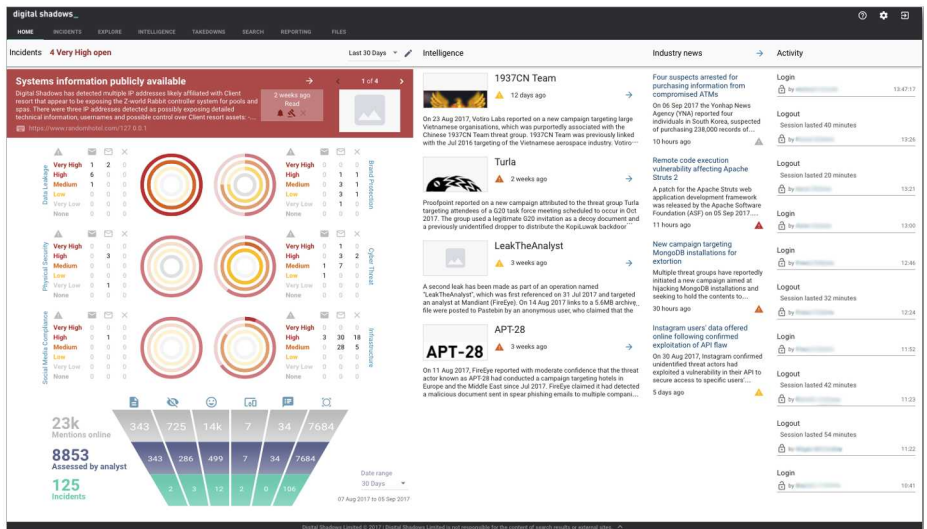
digital shadows_

HOME INCIDENTS EXPLORE INTELLIGENCE TAKEDOWNS SEARCH REPORTING FILES

Incidents 4 Very High open

Last 30 Days

Systems information publicly available

1 of 4

Digital Shadows has detected multiple IP addresses likely affiliated with Client resort that appear to be exposing the Z-World Rabbit controller system for pools and spas. There were three IP addresses detected as possibly exposing detailed technical information, usernames and possible control over Client resort assets: -

2 weeks ago
Read

https://www.randomhotel.com/127.0.0.1

Data Leakage

| | | | |
|---|---|---|---|
| Very High | 1 | 2 | 0 |
| High | 6 | 0 | 0 |
| Medium | 1 | 0 | 0 |
| Low | 0 | 0 | 0 |
| Very Low | 0 | 0 | 0 |
| None | 0 | 0 | 0 |

Brand Protection

| | | | |
|---|---|---|---|
| Very High | 0 | 0 | 0 |
| High | 0 | 1 | 0 |
| Medium | 0 | 3 | 1 |
| Low | 0 | 3 | 1 |
| Very Low | 0 | 0 | 0 |
| None | 0 | 0 | 0 |

Physical Security

| | | | |
|---|---|---|---|
| Very High | 0 | 0 | 0 |
| High | 0 | 3 | 0 |
| Medium | 0 | 0 | 0 |
| Low | 0 | 0 | 0 |
| Very Low | 0 | 1 | 0 |
| None | 0 | 0 | 0 |

Cyber Threat

| | | | |
|---|---|---|---|
| Very High | 0 | 0 | 0 |
| High | 0 | 1 | 0 |
| Medium | 0 | 1 | 7 |
| Low | 0 | 2 | 0 |
| Very Low | 0 | 0 | 0 |
| None | 0 | 0 | 0 |

Social Media Compliance

| | | | |
|---|---|---|---|
| Very High | 0 | 0 | 0 |
| High | 0 | 1 | 0 |
| Medium | 0 | 0 | 0 |
| Low | 0 | 0 | 0 |
| Very Low | 0 | 0 | 0 |
| None | 0 | 0 | 0 |

Infrastructure

| | | | |
|---|---|---|---|
| Very High | 0 | 0 | 0 |
| High | 3 | 30 | 18 |
| Medium | 0 | 28 | 5 |
| Low | 0 | 0 | 0 |
| Very Low | 0 | 0 | 0 |
| None | 0 | 0 | 0 |

23k
Mentions online
343 725 14k 7 34 7684

8853
Assessed by analyst
343 286 499 7 34 7684

125
Incidents
2 3 12 2 0 106

Date range
30 Days
07 Aug 2017 to 05 Sep 2017

Intelligence

1937CN Team
12 days ago
On 23 Aug 2017, Votiro Labs reported on a new campaign targeting large Vietnamese organisations, which was purportedly associated with the Chinese 1937CN Team threat group. 1937CN Team was previously linked with the Jul 2016 targeting of Vietnamese aerospace industry. Votiro...

Turla
2 weeks ago
Proofpoint reported on a new campaign attributed to the threat group Turla targeting attendees of a G20 task force meeting scheduled to occur in Oct 2017. The group used a legitimate G20 invitation as a decoy document and a previously unidentified dropper to distribute the KopiLuwak backdoor

LeakTheAnalyst
3 weeks ago
A second leak has been made as part of an operation named "LeakTheAnalyst", which was first referenced on 31 Jul 2017 and targeted an analyst at Mandiant (FireEye). On 14 Aug 2017 links to a 5.6MB archive file were posted to Pastebin by an anonymous user, who claimed that the

APT-28
APT-28
3 weeks ago
On 11 Aug 2017, FireEye reported with moderate confidence that the threat actor known as APT-28 had conducted a campaign targeting hotels in Europe and the Middle East since Jul 2017. FireEye claimed it had detected a malicious document sent in spear phishing emails to multiple compani...

Industry news

Four suspects arrested for purchasing information from compromised ATMs
On 06 Sep 2017 the Yonhap News Agency (YNA) reported four individuals in South Korea, suspected of purchasing 238,000 records of...

Remote code execution vulnerability affecting Apache Struts 2
A patch for the Apache Struts web application development framework was released by the Apache Software Foundation (ASF) on 05 Sep 2017...
11 hours ago

New campaign targeting MongoDB installations for extortion
Multiple threat groups have reportedly initiated a new campaign aimed at hijacking MongoDB installations and seeking to hold the contents to...
30 hours ago

Instagram users' data offered online following confirmed exploitation of API flaw
On 30 Aug 2017, Instagram confirmed unidentified threat actors had exploited a vulnerability in their API to secure access to specific users'...
5 days ago

Activity

Login
by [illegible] 13:47:17

Logout
Session lasted 40 minutes
by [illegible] 13:26

Logout
Session lasted 20 minutes
by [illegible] 13:21

Login
by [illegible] 13:00

Login
by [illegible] 12:46

Logout
Session lasted 32 minutes
by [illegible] 12:24

Login
by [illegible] 11:52

Logout
Session lasted 42 minutes
by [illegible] 11:23

Logout
Session lasted 54 minutes
by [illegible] 11:22

Login
by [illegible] 10:41

Digital Shadows Limited © 2017 | Digital Shadows Limited is not responsible for the content of search results or external sites